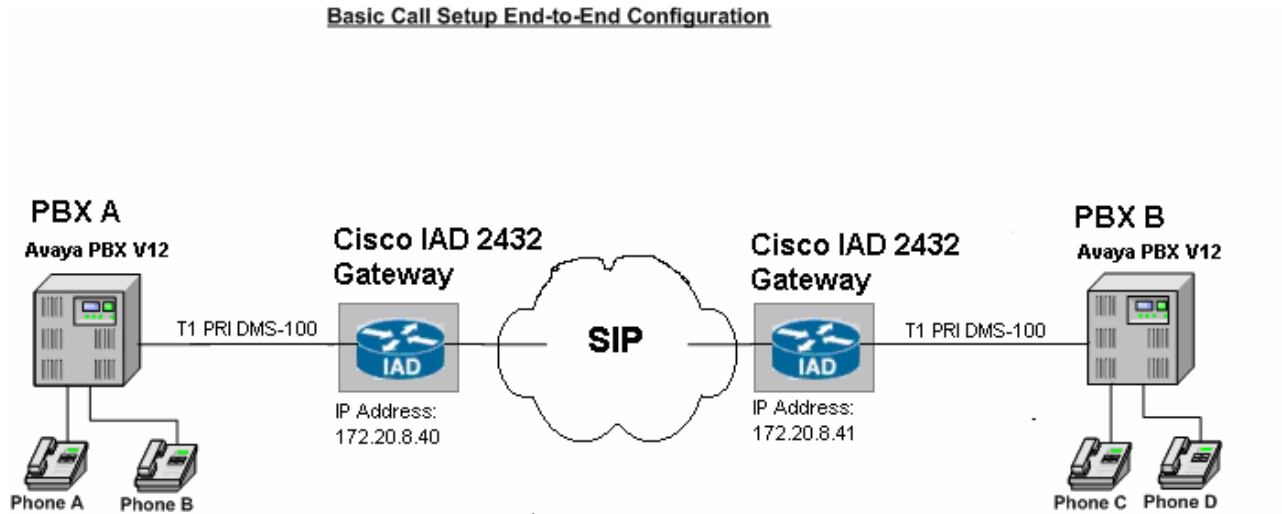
Basic Call Setup End-to-End Configuration

PBX A
Avaya PBX V12

T1 PRI DMS-100

Cisco IAD 2432
Gateway

IAD

IP Address:
172.20.8.40

SIP

Cisco IAD 2432
Gateway

IAD

IP Address:
172.20.8.41

T1 PRI DMS-100

PBX B
Avaya PBX V12

Phone A
Phone B
Phone C
Phone D